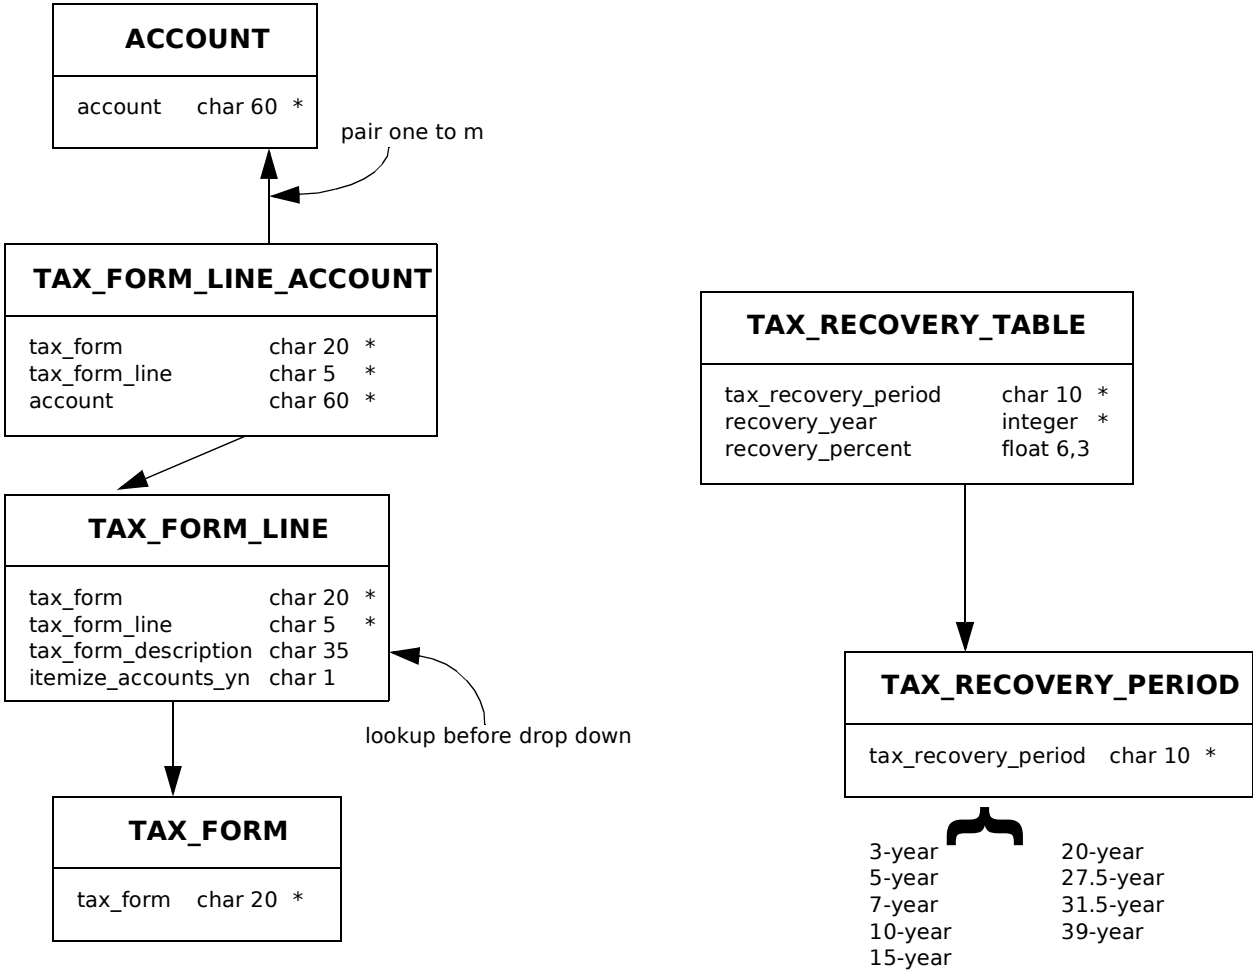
ACCOUNT

account char 60 *

pair one to m

TAX_FORM_LINE_ACCOUNT

tax_form char 20 *
tax_form_line char 5 *
account char 60 *

TAX_FORM_LINE

tax_form char 20 *
tax_form_line char 5 *
tax_form_description char 35
itemize_accounts_yn char 1

lookup before drop down

TAX_FORM

tax_form char 20 *

TAX_RECOVERY_TABLE

tax_recovery_period char 10 *
recovery_year integer *
recovery_percent float 6,3

TAX_RECOVERY_PERIOD

tax_recovery_period char 10 *

3-year
5-year
7-year
10-year
15-year

20-year
27.5-year
31.5-year
39-year